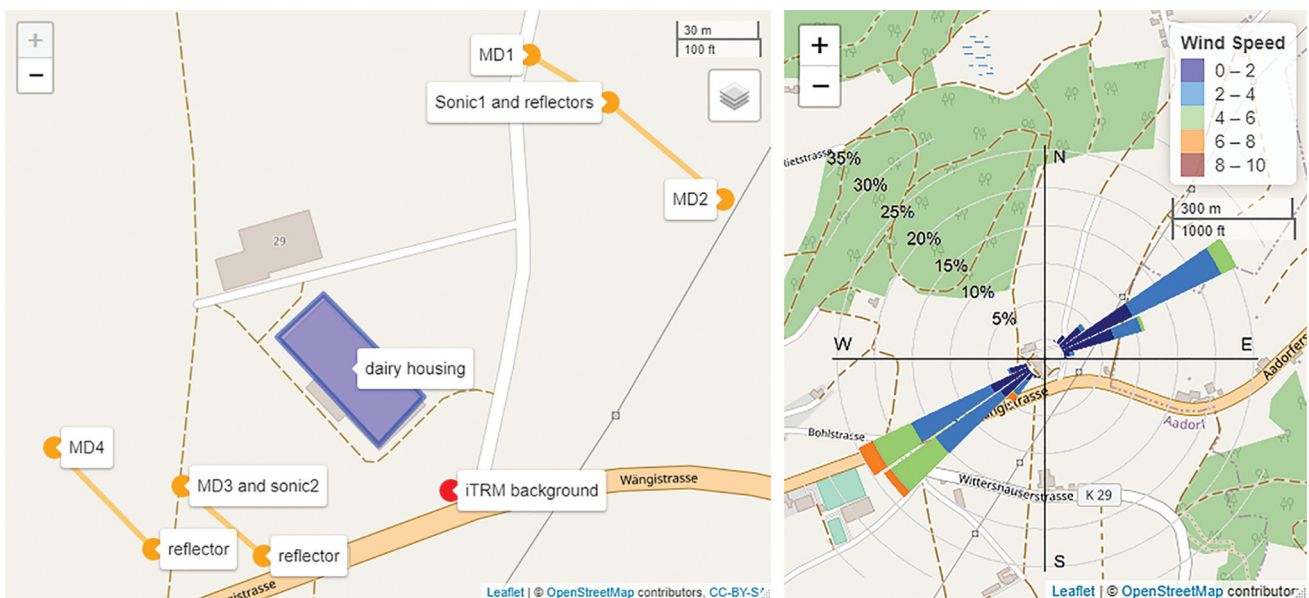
+
−
30 m
100 ft
MD1
Sonic1 and reflectors
MD2
29
dairy housing
MD4
MD3 and sonic2
reflector
reflector
iTRM background
Wängistrasse
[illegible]strasse
Leaflet | © OpenStreetMap contributors, CC-BY-S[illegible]

+
−
Wind Speed
0 – 2
2 – 4
4 – 6
6 – 8
8 – 10
300 m
1000 ft
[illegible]tietstrasse
35%
30%
25%
20%
15%
10%
5%
N
W
E
S
Aadorfers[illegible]
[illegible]ngistrasse
Bohlstrasse
Aadorf
Wittershausenstrasse
K 29
Leaflet | © OpenStreetMap contributor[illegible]